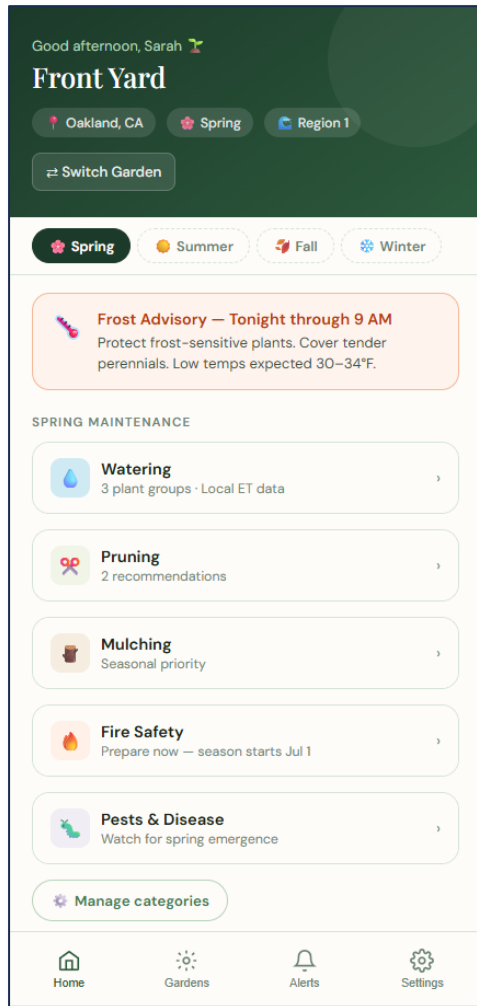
Good afternoon, Sarah 🌱

Front Yard

📍 Oakland, CA 🌸 Spring 🌊 Region 1

⇄ Switch Garden

🌸 Spring 🌞 Summer 🍂 Fall ❄️ Winter

🌡️ Frost Advisory — Tonight through 9 AM
Protect frost-sensitive plants. Cover tender perennials. Low temps expected 30–34°F.

SPRING MAINTENANCE

💧 Watering
3 plant groups · Local ET data ›

✂️ Pruning
2 recommendations ›

🪵 Mulching
Seasonal priority ›

🔥 Fire Safety
Prepare now — season starts Jul 1 ›

🐛 Pests & Disease
Watch for spring emergence ›

⚙️ Manage categories

Home Gardens Alerts Settings